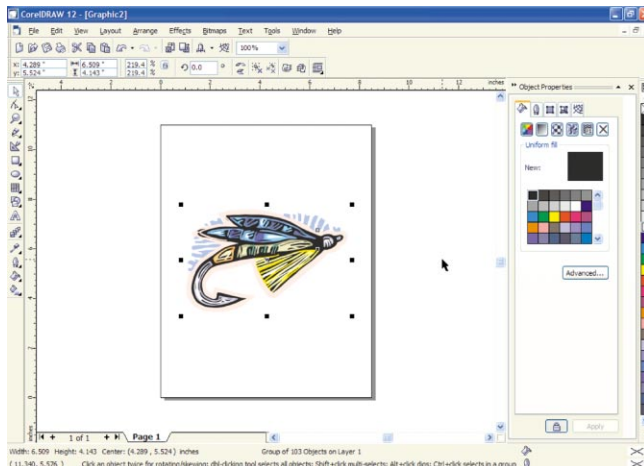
CorelDRAW 12 - [Graphic2]

File Edit View Layout Arrange Effects Bitmaps Text Tools Window Help

100%

x: 4.289 "
y: 5.524 "
6.509 "
4.143 "
219.4 %
219.4 %
0.0 °

inches

Object Properties

Uniform fill

New:

Advanced...

Apply

1 of 1
Page 1

Width: 6.509 Height: 4.143 Center: (4.289, 5.524) inches
Group of 103 Objects on Layer 1

( 11.340, 5.526 )
Click an object twice for rotating/skewing; dbl-clicking tool selects all objects; Shift+click multi-selects; Alt+click digs; Ctrl+click selects in a group